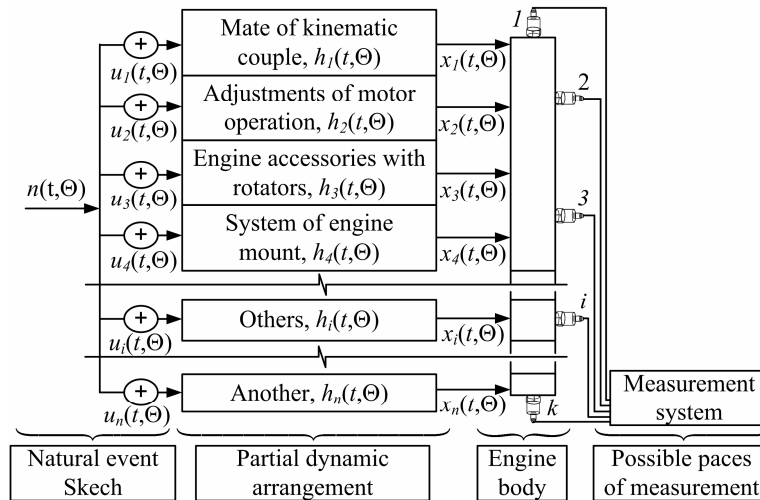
Mate of kinematic couple, $h_1(t,\Theta)$

Adjustments of motor operation, $h_2(t,\Theta)$

Engine accessories with rotators, $h_3(t,\Theta)$

System of engine mount, $h_4(t,\Theta)$

Others, $h_i(t,\Theta)$

Another, $h_n(t,\Theta)$

$n(t,\Theta)$

$u_1(t,\Theta)$

$u_2(t,\Theta)$

$u_3(t,\Theta)$

$u_4(t,\Theta)$

$u_i(t,\Theta)$

$u_n(t,\Theta)$

$x_1(t,\Theta)$

$x_2(t,\Theta)$

$x_3(t,\Theta)$

$x_4(t,\Theta)$

$x_i(t,\Theta)$

$x_n(t,\Theta)$

1

2

3

i

k

Measurement system

Natural event Skech

Partial dynamic arrangement

Engine body

Possible paces of measurement